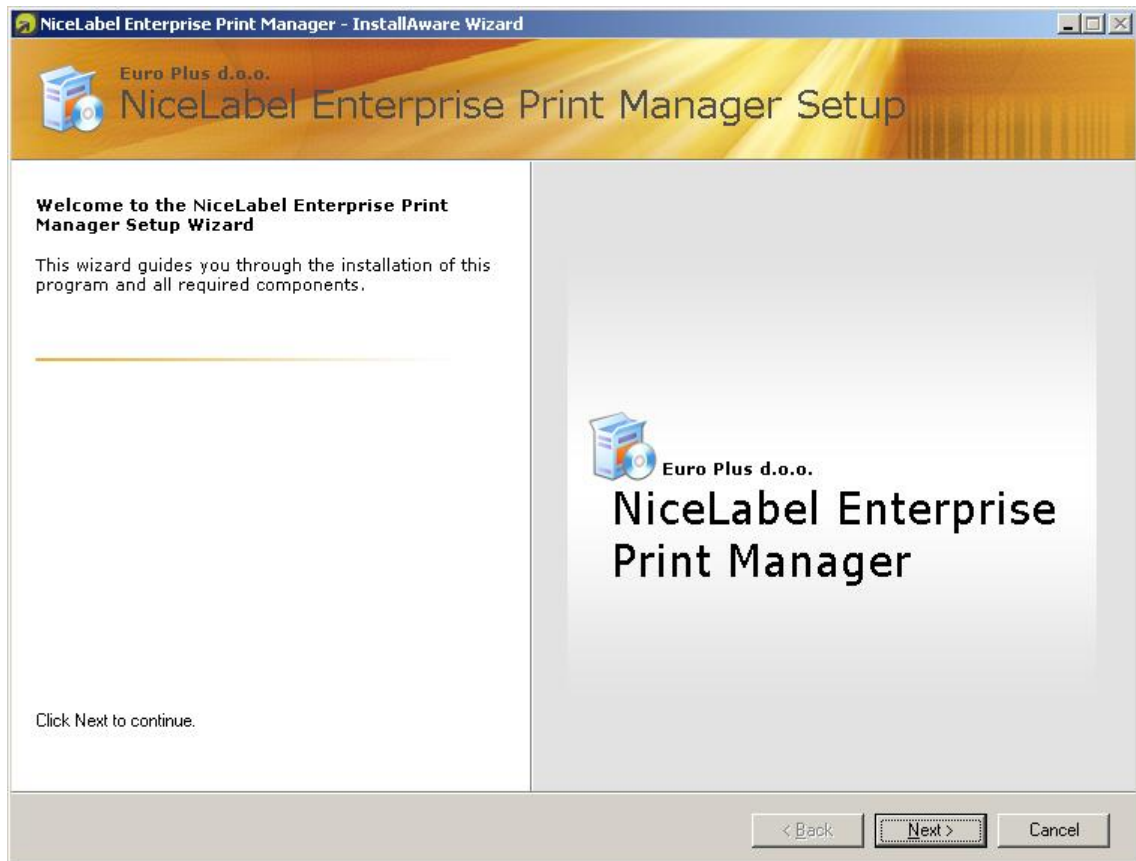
NiceLabel Enterprise Print Manager - InstallAware Wizard

Euro Plus d.o.o.
NiceLabel Enterprise Print Manager Setup

Welcome to the NiceLabel Enterprise Print Manager Setup Wizard

This wizard guides you through the installation of this program and all required components.

Click Next to continue.

Euro Plus d.o.o.
NiceLabel Enterprise Print Manager

< Back
Next >
Cancel